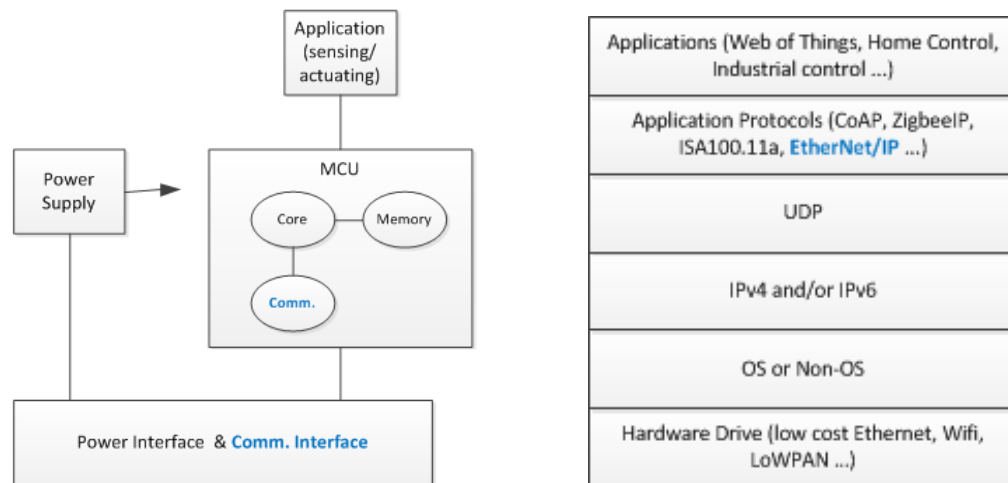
Application (sensing/ actuating)

Power Supply

MCU

Core

Memory

Comm.

Power Interface & Comm. Interface

| Applications (Web of Things, Home Control, Industrial control ...) |
|---|
| Application Protocols (CoAP, ZigbeeIP, ISA100.11a, EtherNet/IP ...) |
| UDP |
| IPv4 and/or IPv6 |
| OS or Non-OS |
| Hardware Drive (low cost Ethernet, Wifi, LoWPAN ...) |